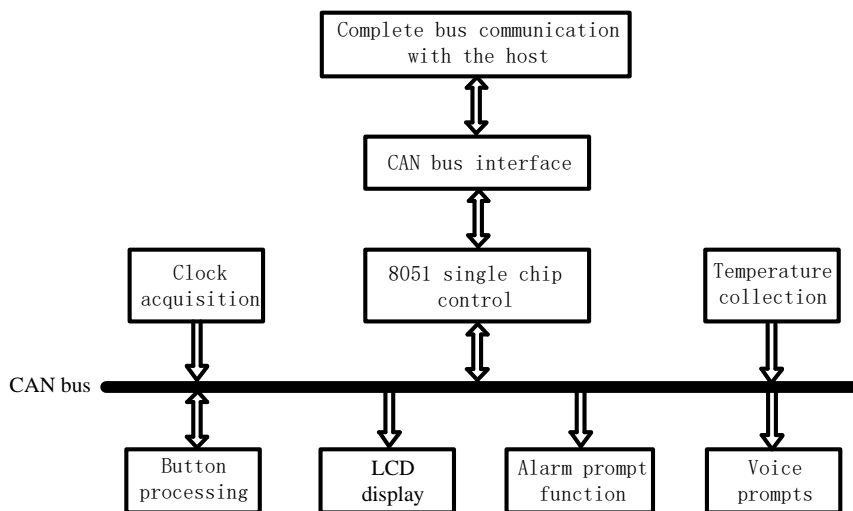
Complete bus communication with the host

CAN bus interface

Clock acquisition

8051 single chip control

Temperature collection

CAN bus

Button processing

LCD display

Alarm prompt function

Voice prompts